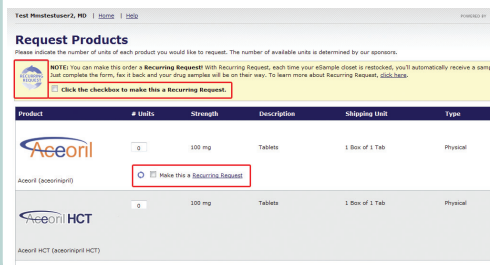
Test Mmstestuser2, MD | Home | Help

POWERED BY

Request Products

Please indicate the number of units of each product you would like to request. The number of available units is determined by our sponsors.

RECURRING REQUEST

NOTE: You can make this order a Recurring Request! With Recurring Request, each time your eSample closet is restocked, you'll automatically receive a samp Just complete the form, fax it back and your drug samples will be on their way. To learn more about Recurring Request, click here.

Click the checkbox to make this a Recurring Request.

| Product | # Units | Strength | Description | Shipping Unit | Type |
|---|---|---|---|---|---|
| Aceoril<br>Aceoril (aceorinipril) | 0<br>Make this a Recurring Request | 100 mg | Tablets | 1 Box of 1 Tab | Physical |
| Aceoril HCT<br>Aceoril HCT (aceorinipril HCT) | 0 | 100 mg | Tablets | 1 Box of 1 Tab | Physical |